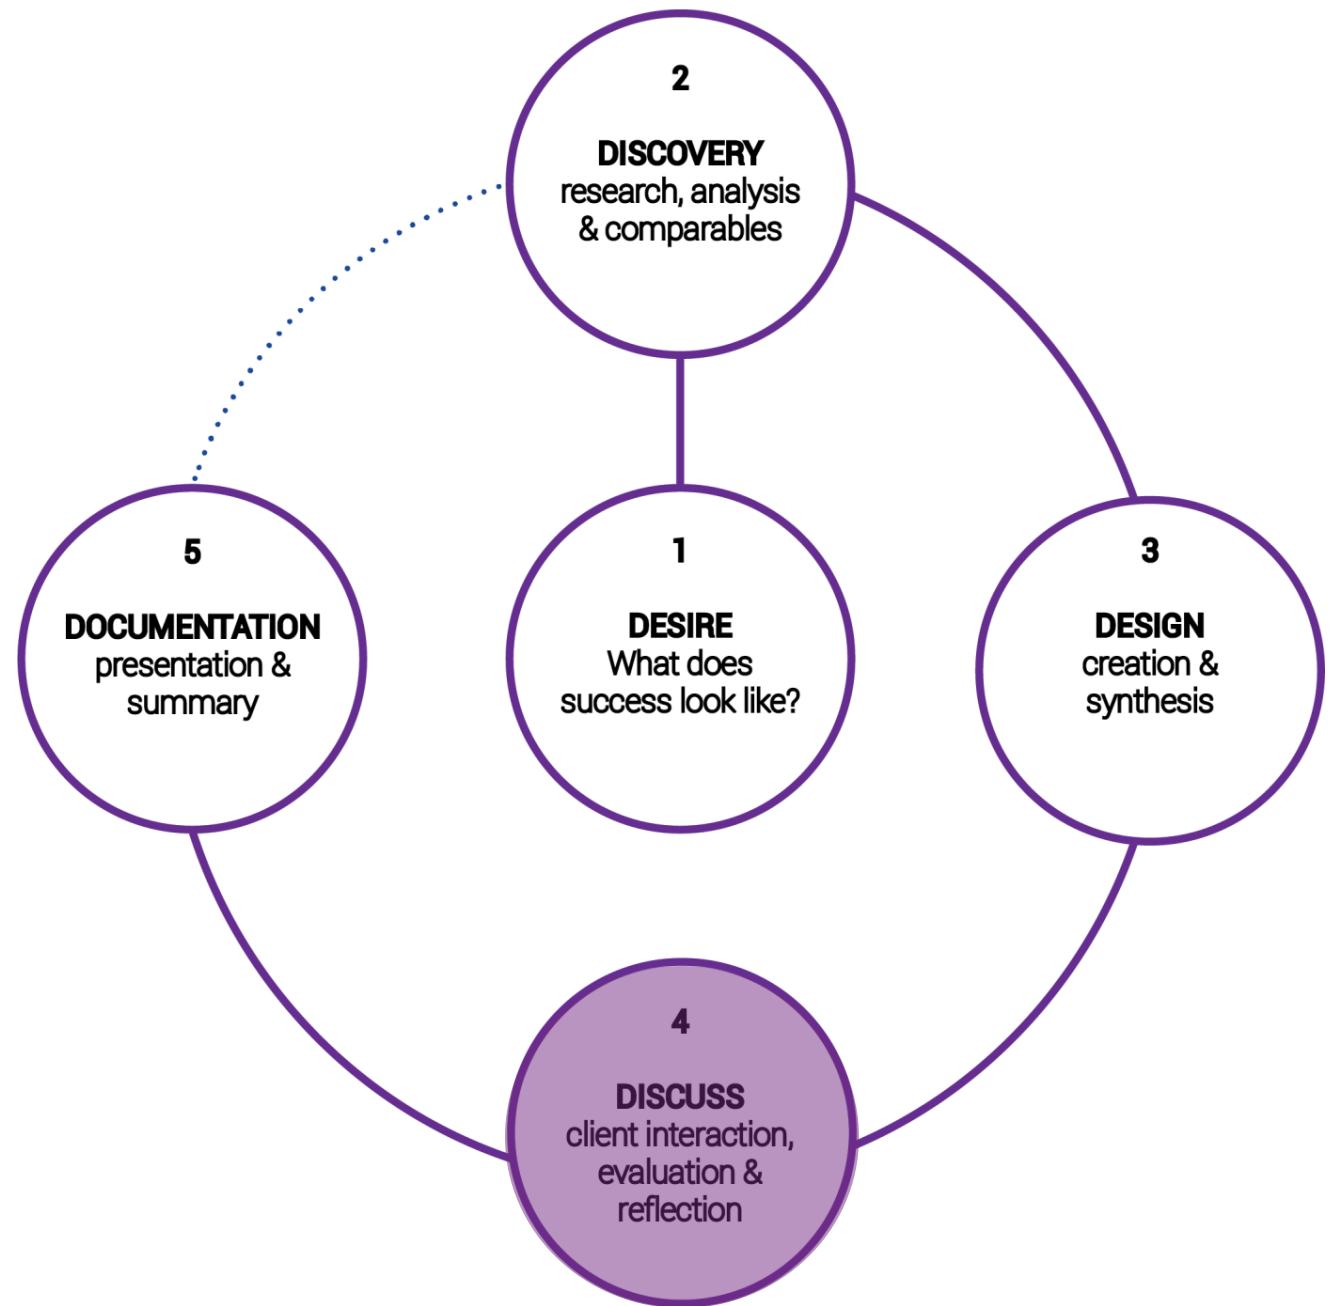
2

DISCOVERY
research, analysis & comparables

5

DOCUMENTATION
presentation & summary

1

DESIRE
What does success look like?

3

DESIGN
creation & synthesis

4

DISCUSS
client interaction, evaluation & reflection